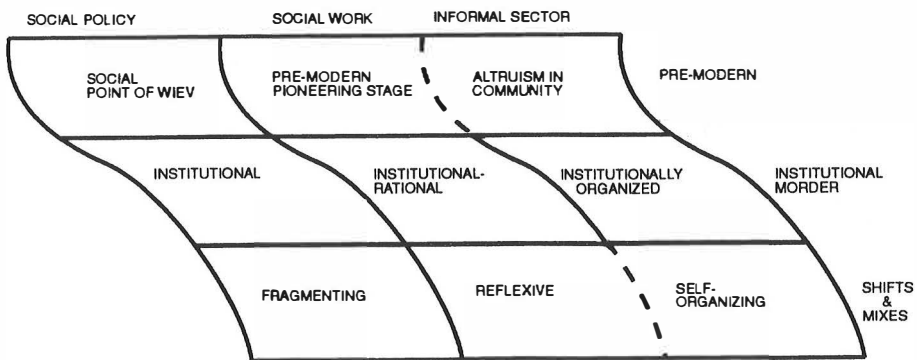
SOCIAL POLICY

SOCIAL WORK

INFORMAL SECTOR

SOCIAL POINT OF WIEV

PRE-MODERN PIONEERING STAGE

ALTRUISM IN COMMUNITY

PRE-MODERN

INSTITUTIONAL

INSTITUTIONAL-RATIONAL

INSTITUTIONALLY ORGANIZED

INSTITUTIONAL MORDER

FRAGMENTING

REFLEXIVE

SELF-ORGANIZING

SHIFTS & MIXES